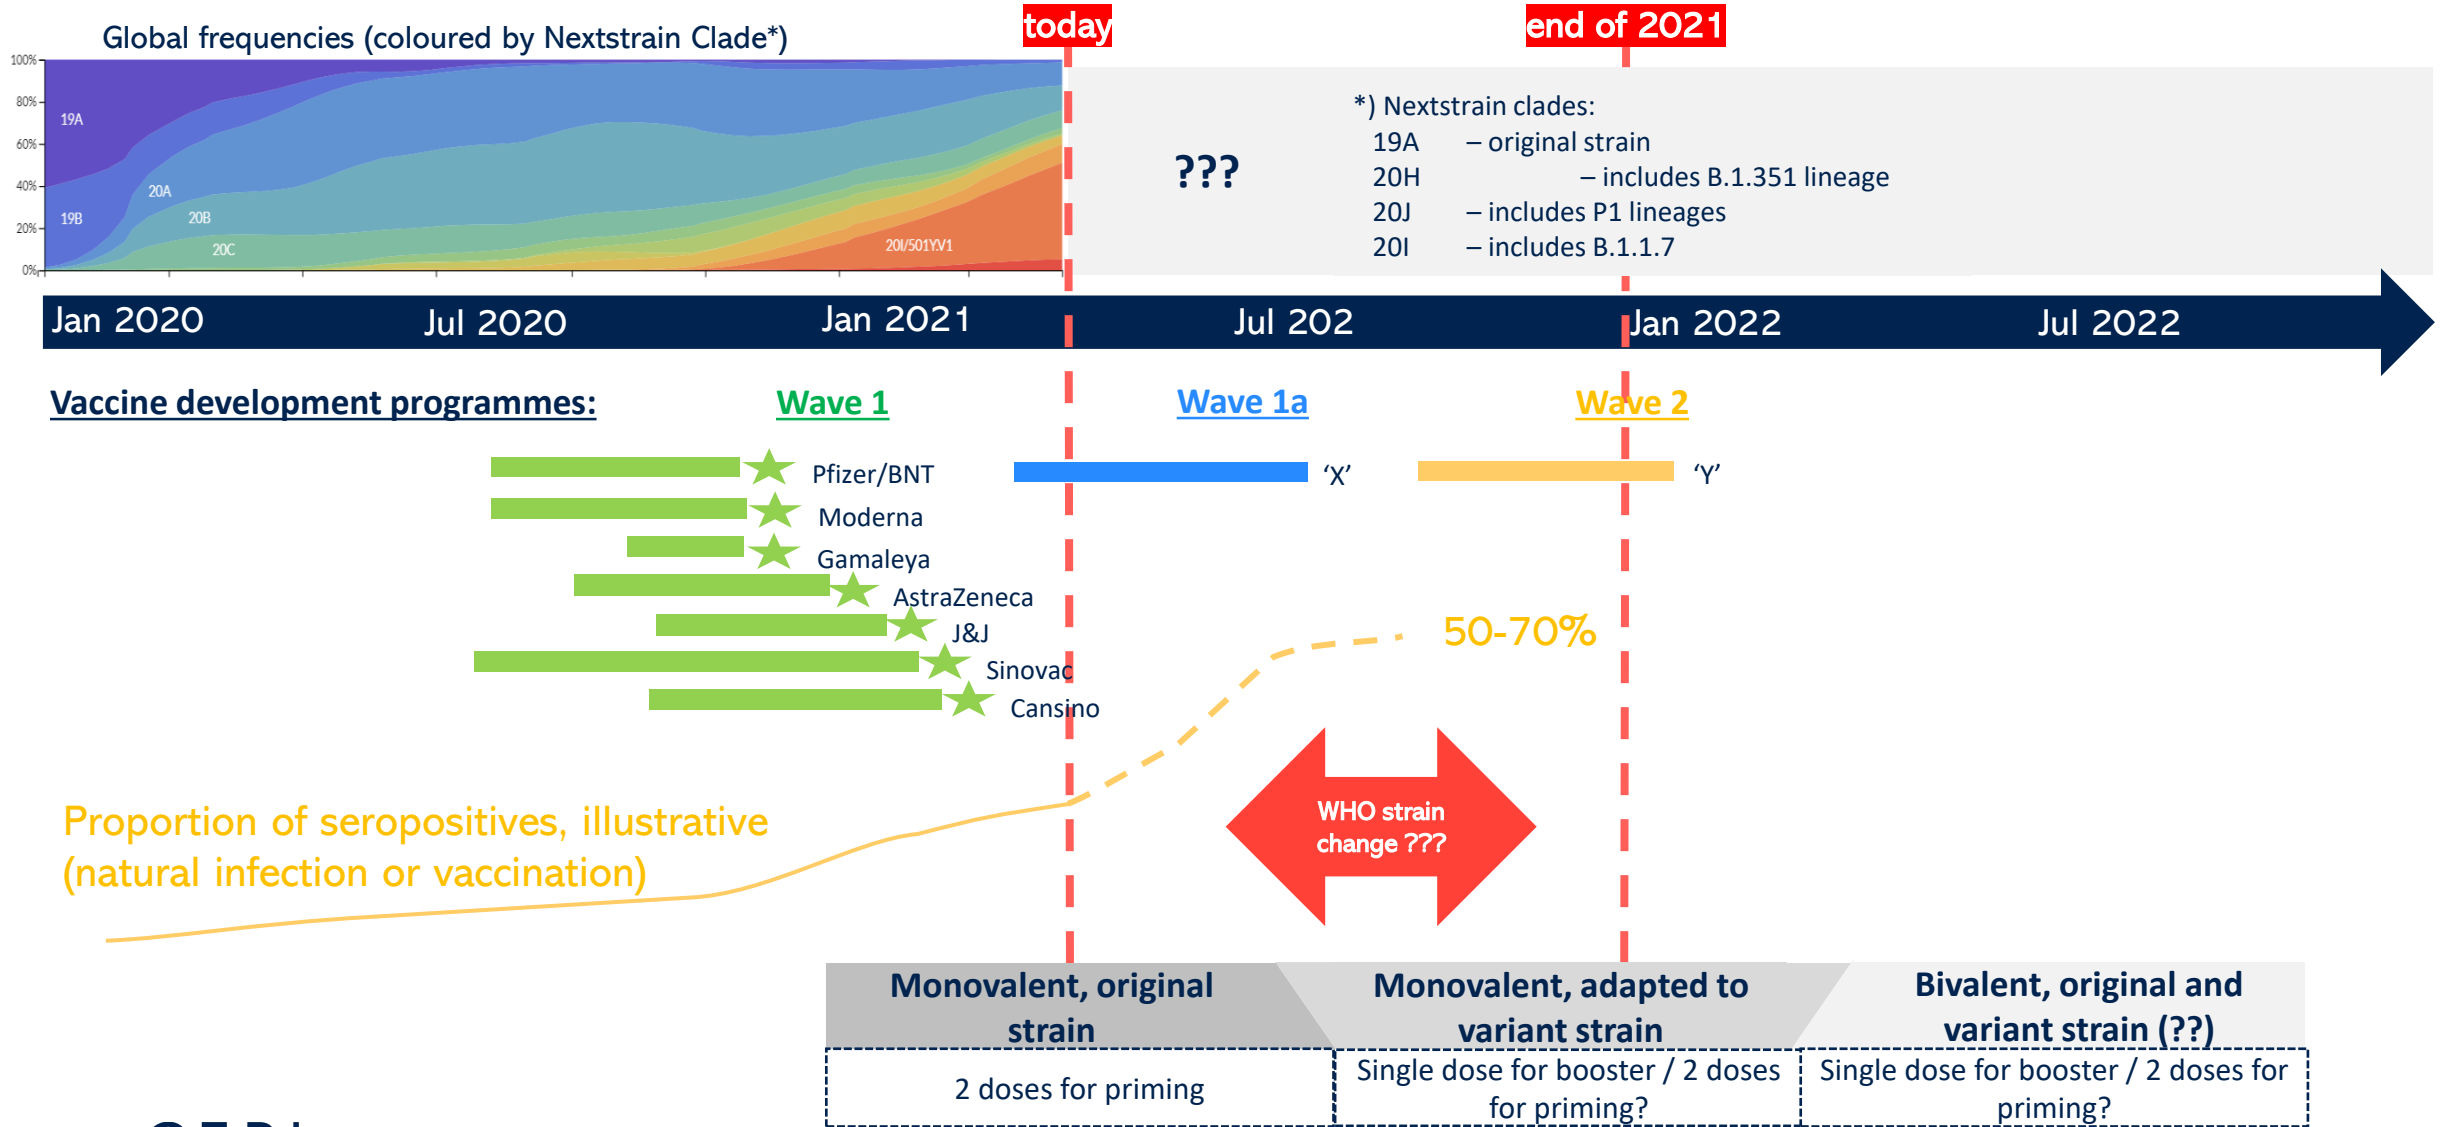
Global frequencies (coloured by Nextstrain Clade*)

today

end of 2021

100%
80%
60%
40%
20%
0%

19A
19B
20A
20B
20C
20I/501Y.V1

???

*) Nextstrain clades:
19A – original strain
20H – includes B.1.351 lineage
20J – includes P1 lineages
20I – includes B.1.1.7

Jan 2020 Jul 2020 Jan 2021 Jul 202 Jan 2022 Jul 2022

Vaccine development programmes:

Wave 1

Wave 1a

Wave 2

Pfizer/BNT
Moderna
Gamaleya
AstraZeneca
J&J
Sinovac
Cansino

'X'

'Y'

50-70%

WHO strain change ???

Proportion of seropositives, illustrative (natural infection or vaccination)

| Monovalent, original strain | Monovalent, adapted to variant strain | Bivalent, original and variant strain (??) |
|---|---|---|
| 2 doses for priming | Single dose for booster / 2 doses for priming? | Single dose for booster / 2 doses for priming? |